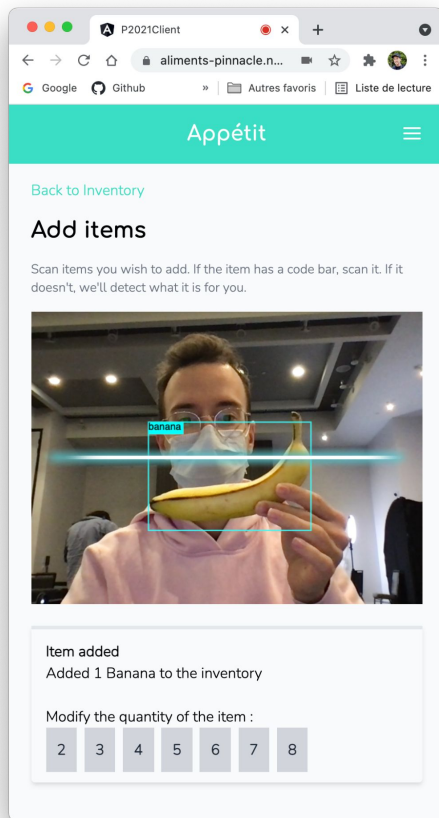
P2021Client

aliments-pinnacle.n...

Google Github » Autres favoris Liste de lecture

Appétit

Back to Inventory

Add items

Scan items you wish to add. If the item has a code bar, scan it. If it doesn't, we'll detect what it is for you.

banana

Item added
Added 1 Banana to the inventory

Modify the quantity of the item :

2 3 4 5 6 7 8